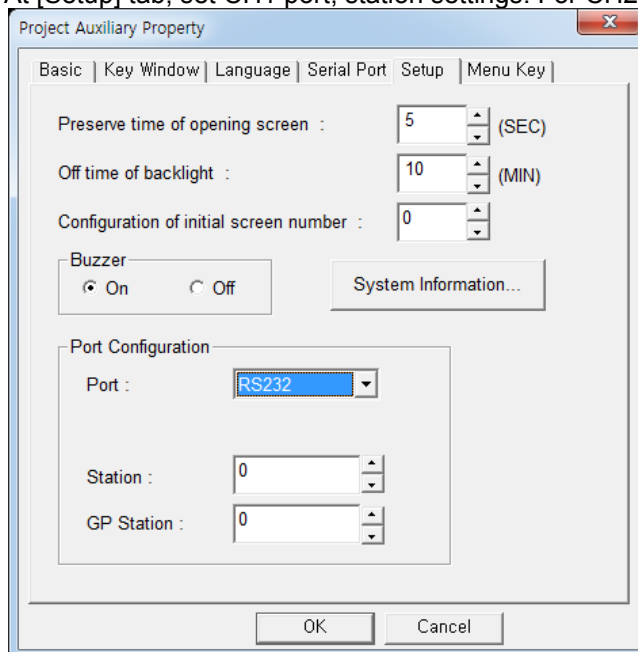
At [Setup] tab, set CPU port, station settings. For CPU

Project Auxiliary Property

Basic | Key Window | Language | Serial Port | Setup | Menu Key

Preserve time of opening screen : 5 (SEC)

Off time of backlight : 10 (MIN)

Configuration of initial screen number : 0

Buzzer
On Off

System Information...

Port Configuration

Port : RS232

Station : 0

GP Station : 0

OK Cancel